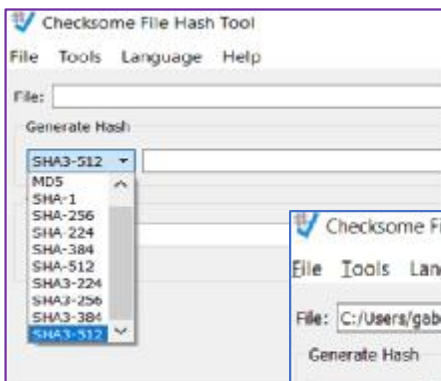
Checksome File Hash Tool
File Tools Language Help
File:
Generate Hash
SHA3-512
MD5
SHA-1
SHA-256
SHA-224
SHA-384
SHA-512
SHA3-224
SHA3-256
SHA3-384
SHA3-512
Checksome Fi
File Tools Lan
File: C:/Users/gab
Generate Hash